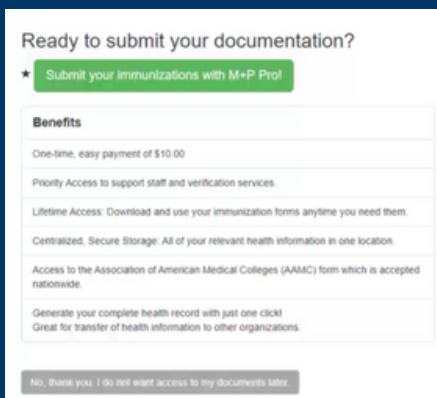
Ready to submit your documentation?

★ Submit your immunizations with M+P Pro!

| Benefits |
|---|
| One-time, easy payment of $10.00 |
| Priority Access to support staff and verification services. |
| Lifetime Access: Download and use your immunization forms anytime you need them. |
| Centralized, Secure Storage: All of your relevant health information in one location. |
| Access to the Association of American Medical Colleges (AAMC) form which is accepted nationwide. |
| Generate your complete health record with just one click! Great for transfer of health information to other organizations. |

No, thank you. I do not want access to my documents later.